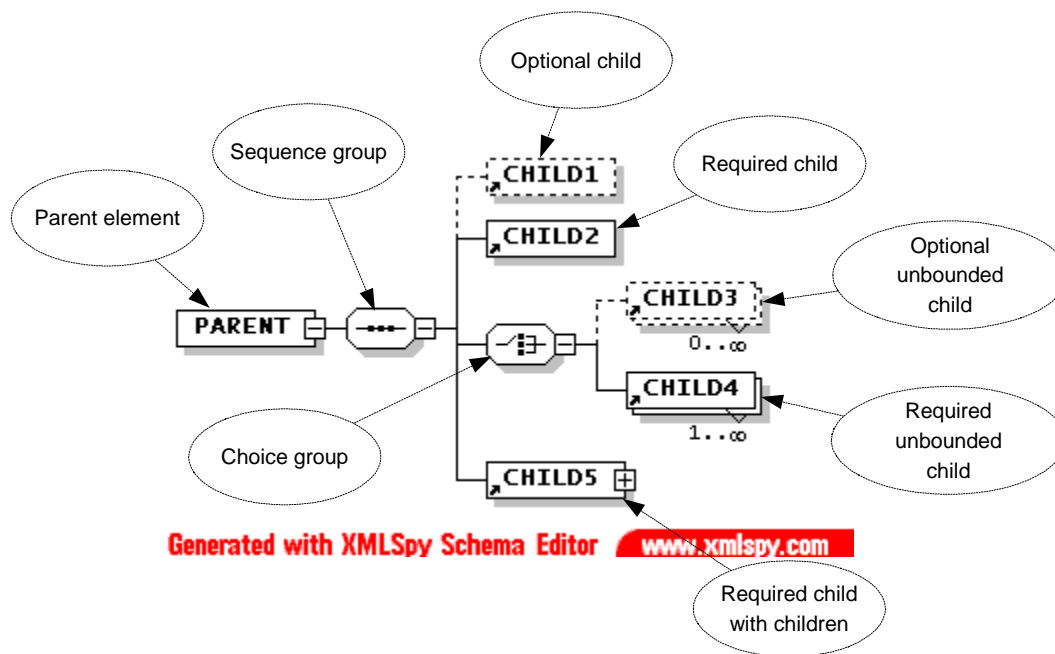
Optional child

Sequence group

Required child

Parent element

CHILD1

CHILD2

Optional unbounded child

CHILD3

PARENT

$0..\infty$

CHILD4

Required unbounded child

$1..\infty$

Choice group

CHILD5

Generated with XMLSpy Schema Editor www.xmlspy.com

Required child with children